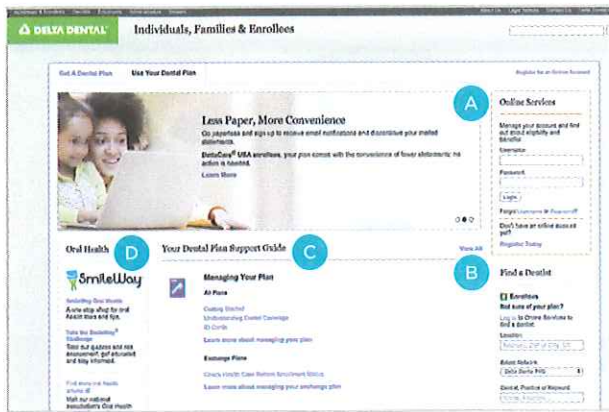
Individuals & Enrollees | Dentists | Employers | Administrators | Brokers
About Us | Legal Notices | Contact Us

DELTA DENTAL

Individuals, Families & Enrollees

Get A Dental Plan | Use Your Dental Plan

Register for an Online Account

Less Paper, More Convenience

Go paperless and sign up to receive email notifications and discontinue your mailed statements.

DeltaCare® USA enrollees, your plan comes with the convenience of fewer statements; no action is needed.

Learn More

A

Online Services

Manage your account and find out about eligibility and benefits.

Username

Password

Login

Forgot Username or Password?

Don't have an online account yet?

Register Today

Oral Health

D

SmileWay

SmileWay Oral Health
A one stop shop for oral health tools and tips.

Take the SmileWay® Challenge
Take our quizzes and risk assessment, get educated and stay informed.

Find more oral health articles at
Visit our national association's Oral Health

Your Dental Plan Support Guide

C

View All

Managing Your Plan

All Plans

Getting Started
Understanding Dental Coverage
ID Cards

Learn more about managing your plan

Exchange Plans

Check Health Care Reform Enrollment Status

Learn more about managing your exchange plan

B

Find a Dentist

Enrollees
Not sure of your plan?
Log in to Online Services to find a dentist.

Location

Select Network
Delta Dental PPO

Dentist, Practice or Keyword